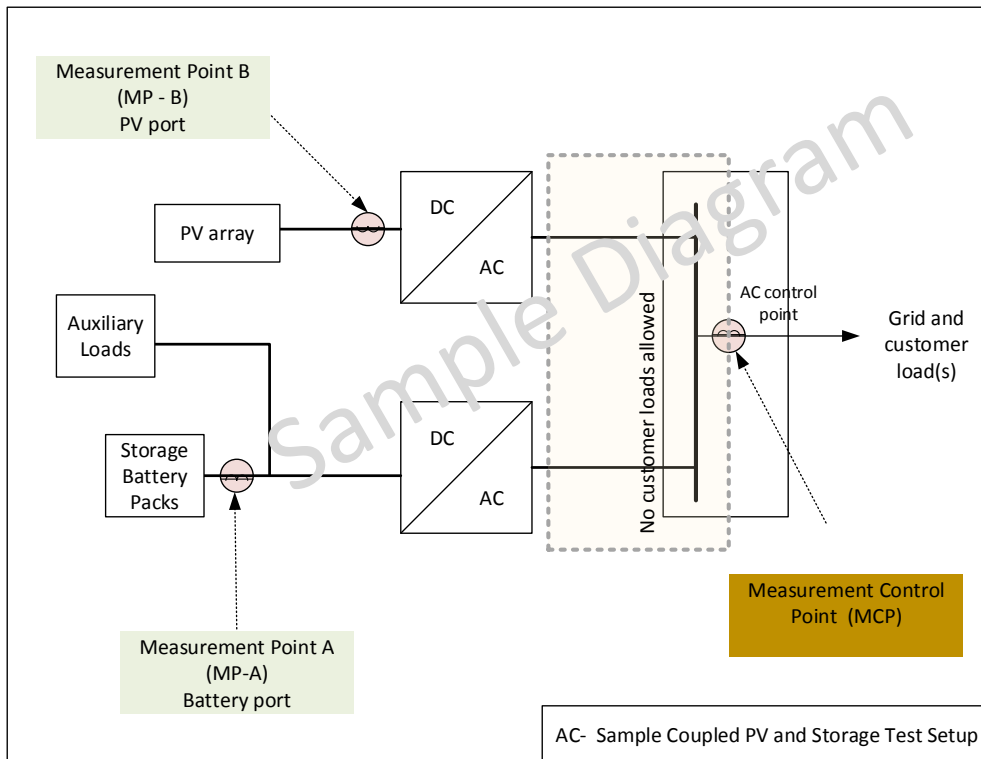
Measurement Point B
(MP - B)
PV port

Sample Diagram

PV array

DC

AC

Auxiliary Loads

Storage Battery Packs

DC

AC

No customer loads allowed

AC control point

Grid and customer load(s)

Measurement Control Point (MCP)

Measurement Point A
(MP-A)
Battery port

AC- Sample Coupled PV and Storage Test Setup